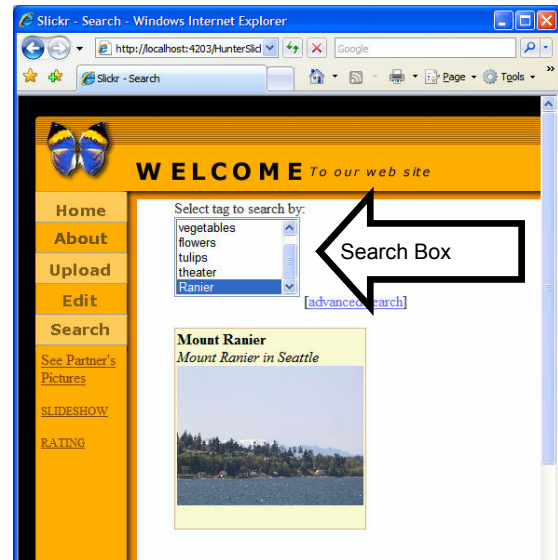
Slickr - Search - Windows Internet Explorer

http://localhost:4203/HunterSlid

Google

Slickr - Search

Page ▾ Tools ▾

WELCOME To our web site

Home
About
Upload
Edit
Search

See Partner's Pictures

SLIDESHOW

RATING

Select tag to search by:
vegetables
flowers
tulips
theater
Ranier

Search Box

[advanced search]

Mount Ranier
Mount Ranier in Seattle